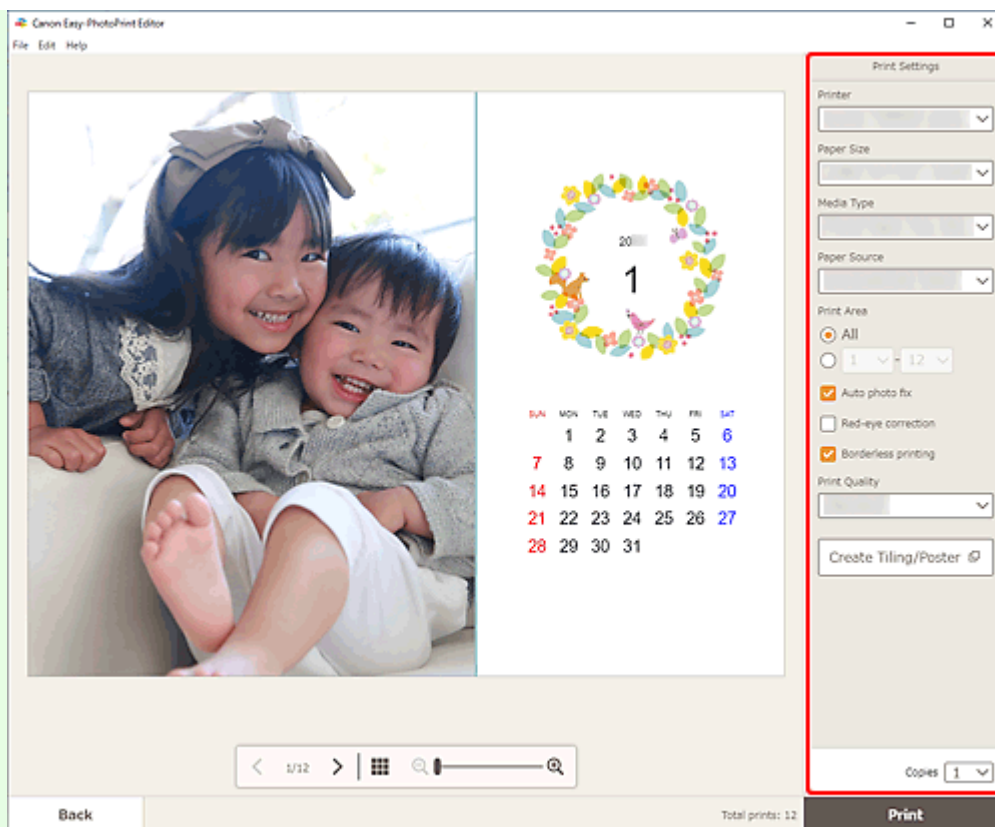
Canon Easy-PhotoPrint Editor

File Edit Help

20

1

| SUN | MON | TUE | WED | THU | FRI | SAT |
|---|---|---|---|---|---|---|
| | 1 | 2 | 3 | 4 | 5 | 6 |
| 7 | 8 | 9 | 10 | 11 | 12 | 13 |
| 14 | 15 | 16 | 17 | 18 | 19 | 20 |
| 21 | 22 | 23 | 24 | 25 | 26 | 27 |
| 28 | 29 | 30 | 31 | | | |

1/12

Print Settings

Printer

Paper Size

Media Type

Paper Source

Print Area

All

1 - 12

Auto photo fix

Red-eye correction

Borderless printing

Print Quality

Create Tiling/Poster

Copies 1

Back

Total prints: 12

Print